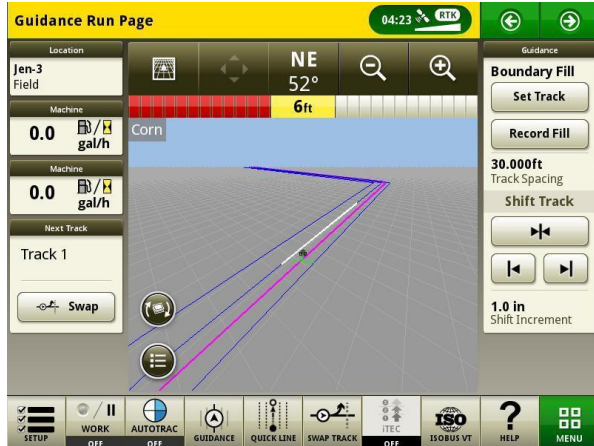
Guidance Run Page

04:23 RTK

Location
Jen-3
Field

Machine
0.0 gal/h

Machine
0.0 gal/h

Next Track
Track 1

Swap

NE
52°

6ft

Corn

Guidance
Boundary Fill
Set Track
Record Fill
30.000ft
Track Spacing
Shift Track
1.0 in
Shift Increment

SETUP
WORK
OFF
AUTOTRAC
OFF
GUIDANCE
QUICK LINE
SWAP TRACK
iTEC
OFF
ISO
ISOBUS VT
?
HELP
MENU